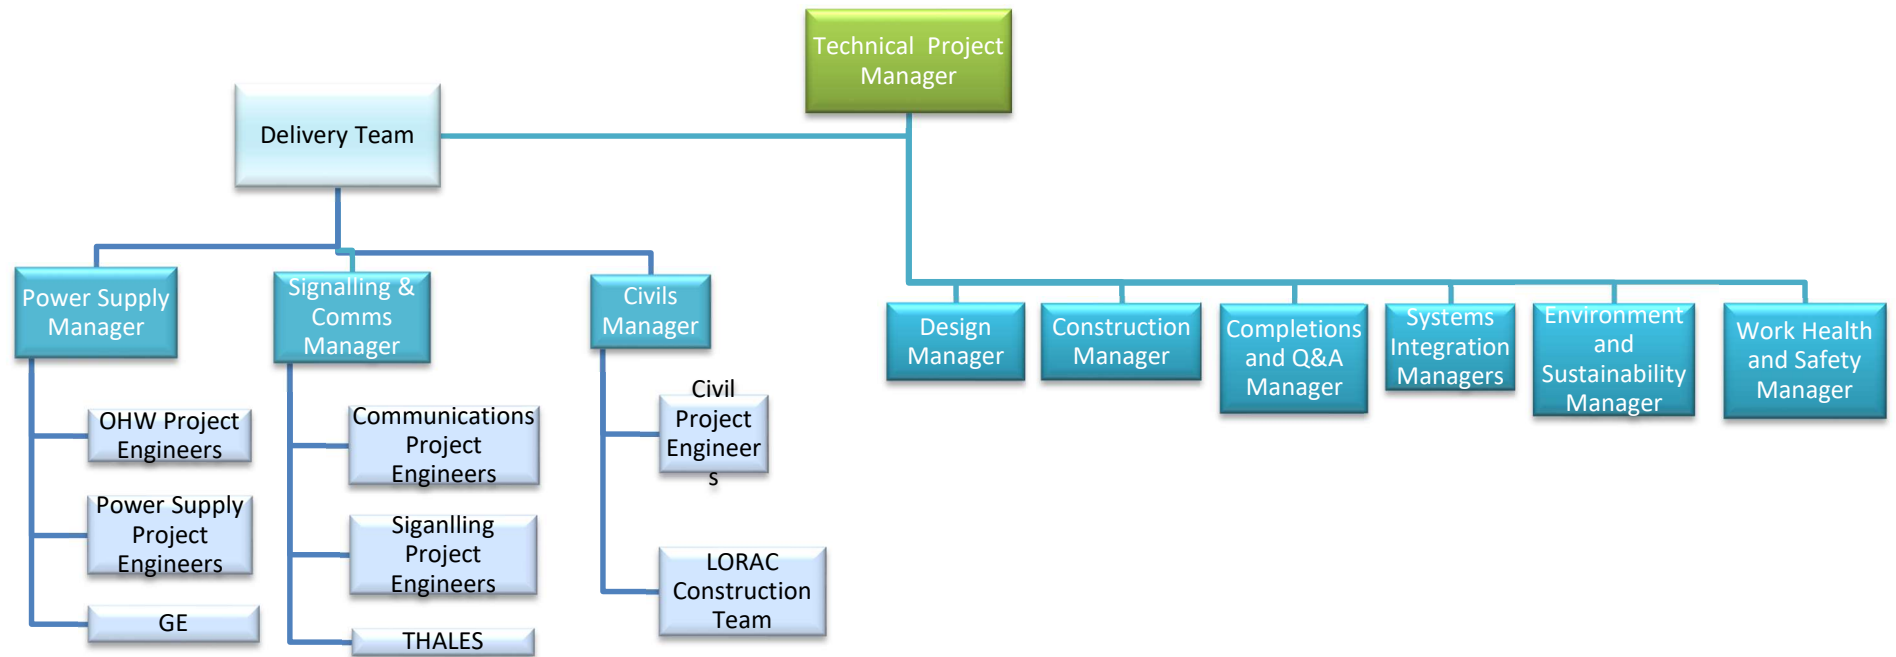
Technical Project Manager

Delivery Team

Power Supply Manager

Signalling & Comms Manager

Civils Manager

Design Manager

Construction Manager

Completions and Q&A Manager

Systems Integration Managers

Environment and Sustainability Manager

Work Health and Safety Manager

OHW Project Engineers

Power Supply Project Engineers

GE

Communications Project Engineers

Siganlling Project Engineers

THALES

Civil Project Engineers

LORAC Construction Team